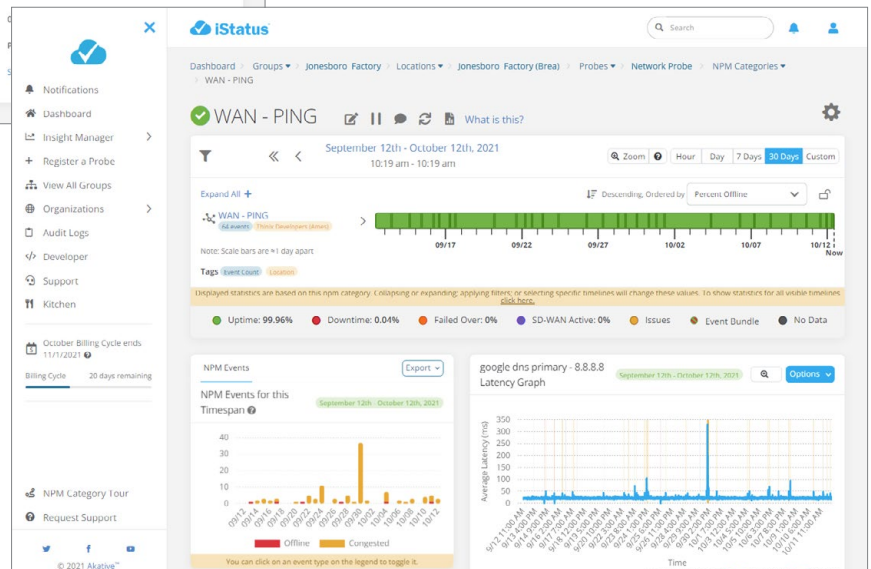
Notifications
Dashboard
Insight Manager
Register a Probe
View All Groups
Organizations
Audit Logs
Developer
Support
Kitchen

October Billing Cycle ends 11/1/2021
Billing Cycle 20 days remaining

NPM Category Tour
Request Support

© 2021 Akative™

iStatus

Search

Dashboard • Groups • Jonesboro Factory • Locations • Jonesboro Factory (Brea) • Probes • Network Probe • NPM Categories • WAN - PING

WAN - PING

What is this?

September 12th - October 12th, 2021
10:19 am - 10:19 am

Zoom Hour Day 7 Days 30 Days Custom

Expand All +

Descending, Ordered by Percent Offline

WAN - PING
All events Think Developers (Ames)

09/17 09/22 09/27 10/02 10/07 10/12 Now

Note: Scale bars are ≈1 day apart

Tags Event Count Location

Displayed statistics are based on this npm category. Collapsing or expanding; applying filters; or selecting specific timelines will change these values. To show statistics for all visible timelines click here.

Uptime: 99.96% Downtime: 0.04% Failed Over: 0% SD-WAN Active: 0% Issues Event Bundle No Data

NPM Events
Export
NPM Events for this Timespan
September 12th - October 12th, 2021

40
30
20
10
0

09/12 09/14 09/16 09/18 09/20 09/22 09/24 09/26 09/28 09/30 10/02 10/04 10/06 10/08 10/10 10/12

Offline Congested

You can click on an event type on the legend to toggle it.

google dns primary - 8.8.8.8
Latency Graph
September 12th - October 12th, 2021
Options

Average Latency (ms)
350
300
250
200
150
100
50
0

9/12 11:00 AM 9/13 10:00 AM 9/14 5:00 AM 9/15 12:00 AM 9/16 7:00 PM 9/17 2:00 PM 9/18 9:00 AM 9/19 4:00 AM 9/20 11:00 PM 9/21 6:00 PM 9/22 1:00 PM 9/23 8:00 AM 9/24 3:00 AM 9/24 10:00 PM 9/25 5:00 PM 9/26 12:00 PM 9/27 7:00 AM 9/28 2:00 AM 9/28 9:00 PM 9/29 4:00 PM 9/30 11:00 AM 10/1 7:00 PM 10/2 2:00 PM 10/3 9:00 AM 10/4 4:00 AM 10/5 11:00 PM 10/6 6:00 PM 10/7 1:00 PM 10/8 8:00 AM 10/9 3:00 AM 10/10 10:00 PM 10/11 5:00 AM

Time